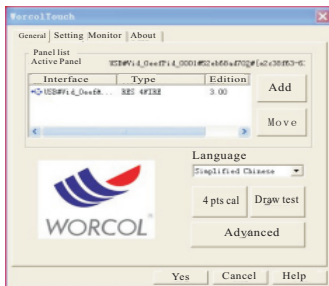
WorcolTouch

General | Setting | Monitor | About

Panel list
Active Panel USB#Vid_0eef&Pid_0001#82eb66ad70&#{a2c38f63-6

| Interface | Type | Edition |
|---|---|---|
| USB#Vid_0eef&... | RES 4WIRE | 3.00 |

Add

Move

Language

Simplified Chinese

WORCOL

4 pts cal

Draw test

Advanced

Yes

Cancel

Help